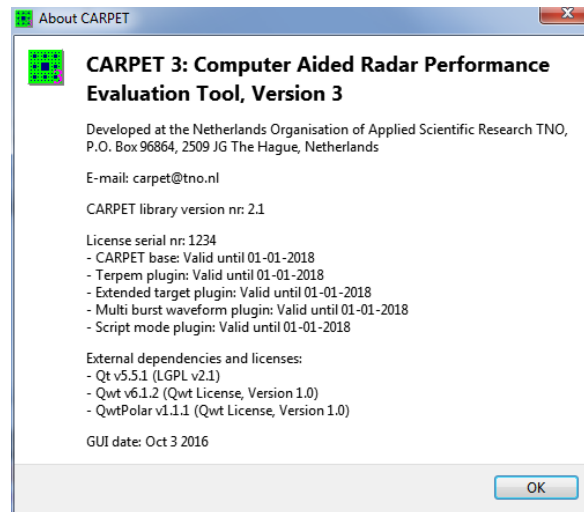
About CARPET

CARPET 3: Computer Aided Radar Performance Evaluation Tool, Version 3

Developed at the Netherlands Organisation of Applied Scientific Research TNO, P.O. Box 96864, 2509 JG The Hague, Netherlands

E-mail: carpet@tno.nl

CARPET library version nr: 2.1

License serial nr: 1234
- CARPET base: Valid until 01-01-2018
- Terpem plugin: Valid until 01-01-2018
- Extended target plugin: Valid until 01-01-2018
- Multi burst waveform plugin: Valid until 01-01-2018
- Script mode plugin: Valid until 01-01-2018

External dependencies and licenses:
- Qt v5.5.1 (LGPL v2.1)
- Qwt v6.1.2 (Qwt License, Version 1.0)
- QwtPolar v1.1.1 (Qwt License, Version 1.0)

GUI date: Oct 3 2016

OK